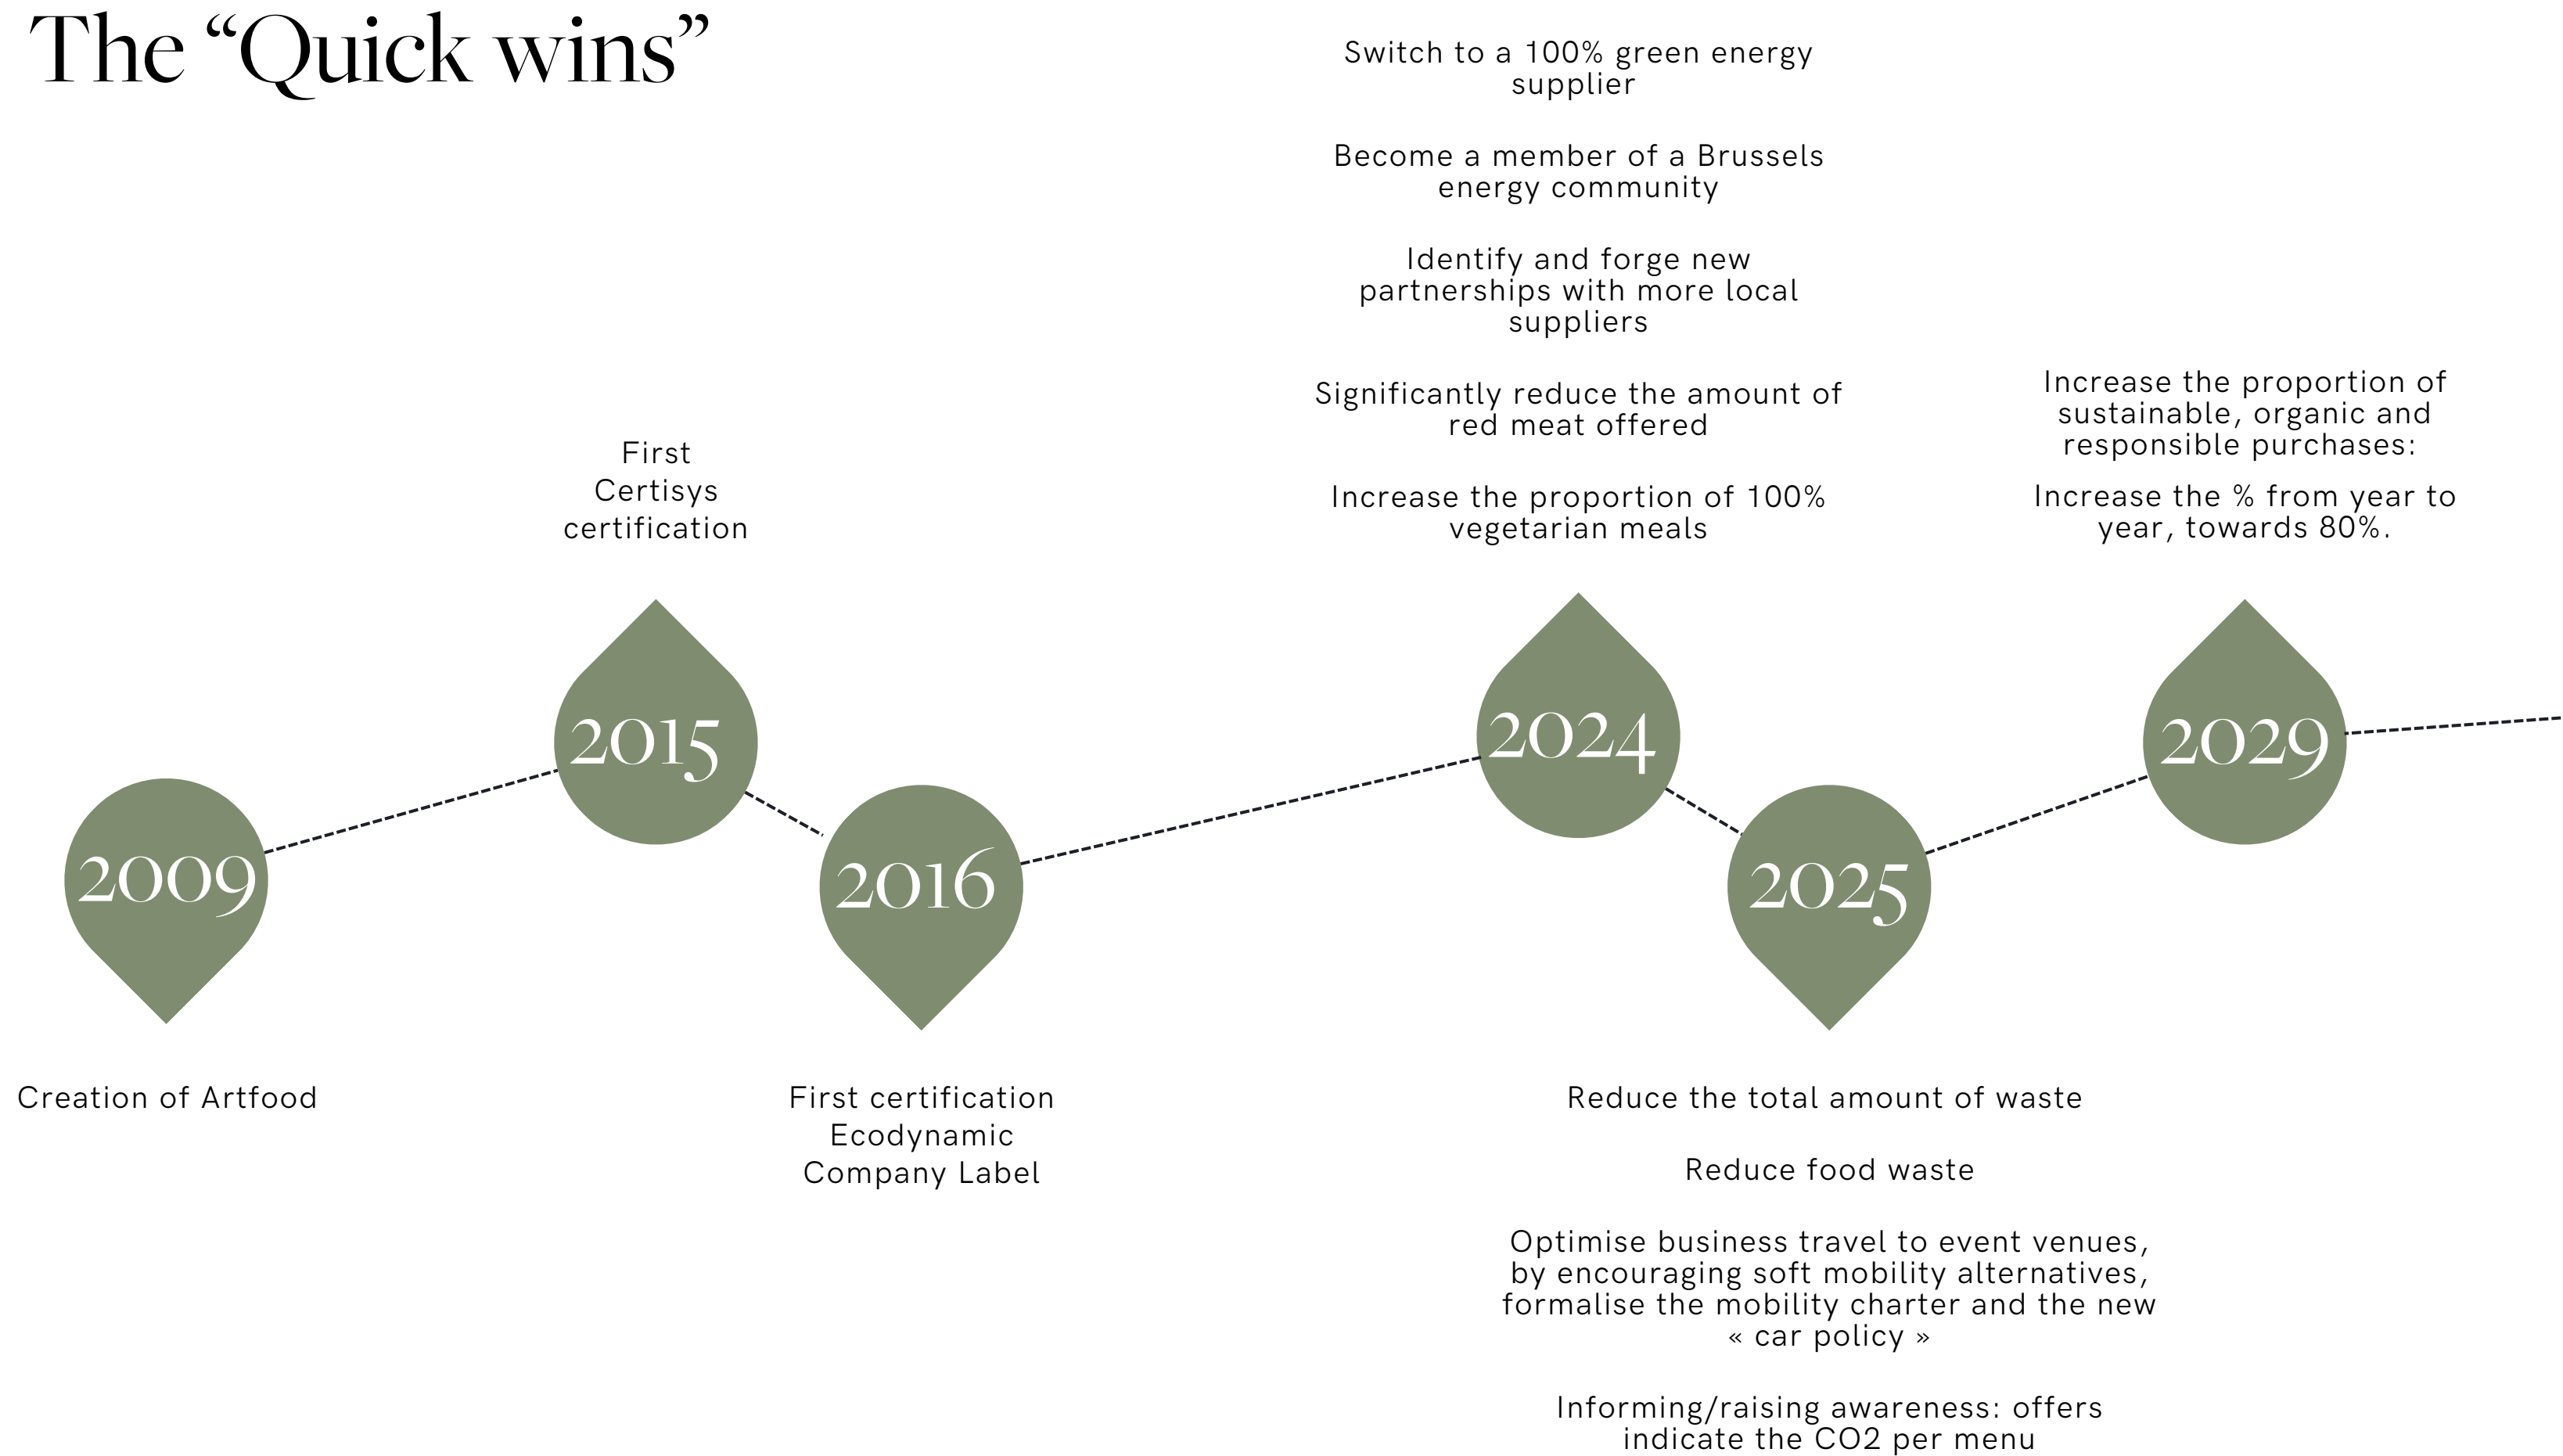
The “Quick wins”

Switch to a 100% green energy supplier

Become a member of a Brussels energy community

Identify and forge new partnerships with more local suppliers

Significantly reduce the amount of red meat offered

Increase the proportion of 100% vegetarian meals

Increase the proportion of sustainable, organic and responsible purchases:

Increase the % from year to year, towards 80%.

First Certisys certification

2015

2024

2029

2009

2016

2025

Creation of Artfood

First certification Ecodynamic Company Label

Reduce the total amount of waste

Reduce food waste

Optimise business travel to event venues, by encouraging soft mobility alternatives, formalise the mobility charter and the new « car policy »

Informing/raising awareness: offers indicate the $CO_2$ per menu